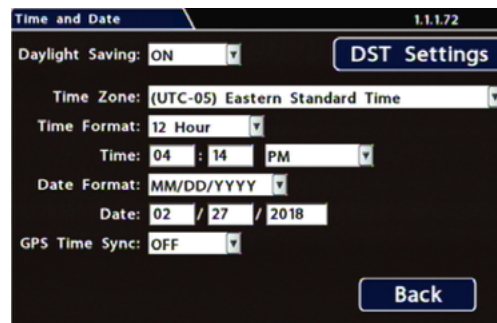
Time and Date
1.1.1.72

Daylight Saving: ON
DST Settings

Time Zone: (UTC-05) Eastern Standard Time
Time Format: 12 Hour
Time: 04 : 14 PM
Date Format: MM/DD/YYYY
Date: 02 / 27 / 2018
GPS Time Sync: OFF

Back